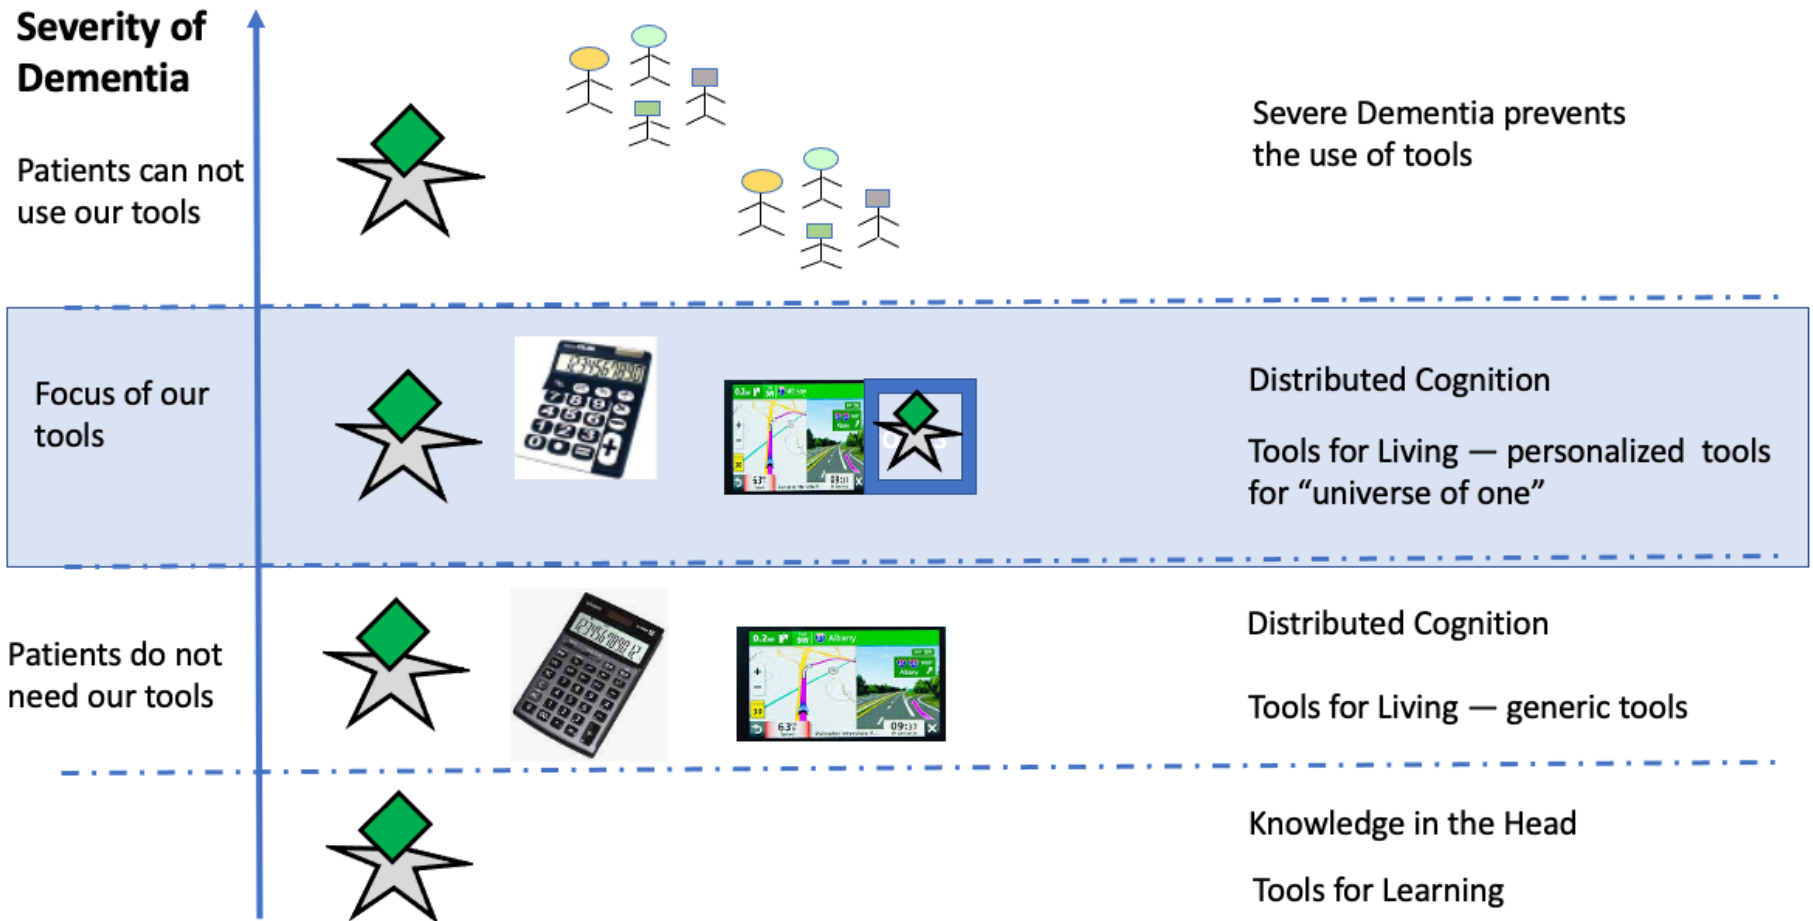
Severity of Dementia

Patients can not use our tools

Severe Dementia prevents the use of tools

Focus of our tools

Distributed Cognition

Tools for Living — personalized tools for "universe of one"

Patients do not need our tools

Distributed Cognition

Tools for Living — generic tools

Knowledge in the Head

Tools for Learning